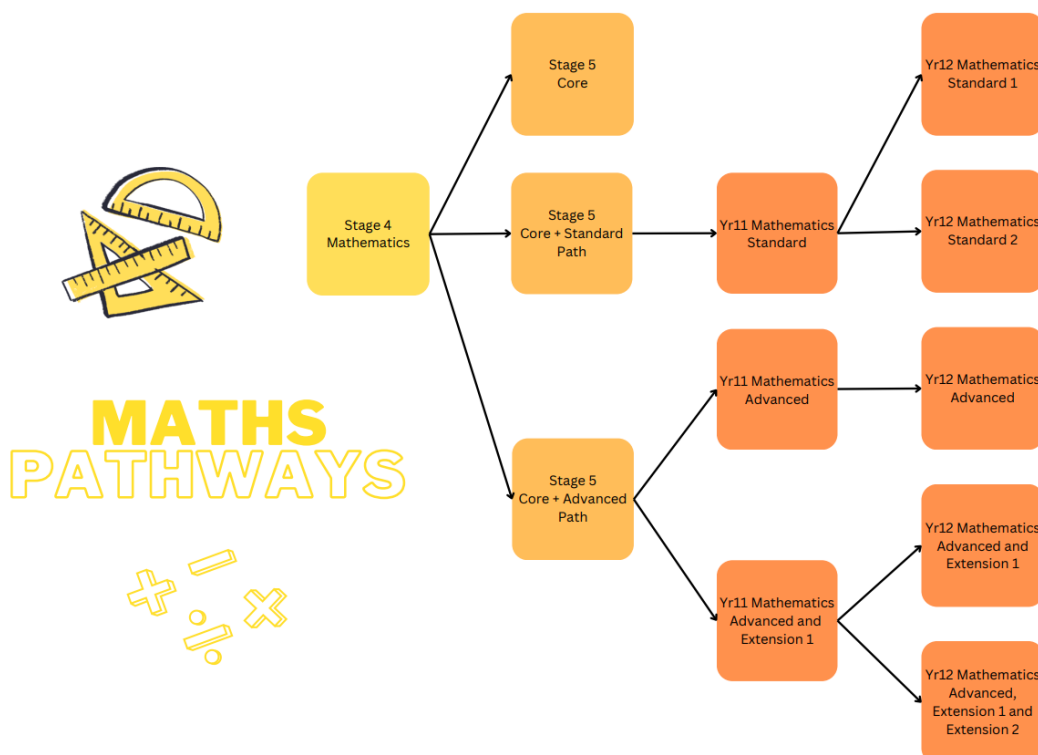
MATHS
PATHWAYS

Stage 4
Mathematics

Stage 5
Core

Stage 5
Core + Standard
Path

Stage 5
Core + Advanced
Path

Yr11 Mathematics
Standard

Yr11 Mathematics
Advanced

Yr11 Mathematics
Advanced and
Extension 1

Yr12 Mathematics
Standard 1

Yr12 Mathematics
Standard 2

Yr12 Mathematics
Advanced

Yr12 Mathematics
Advanced and
Extension 1

Yr12 Mathematics
Advanced,
Extension 1 and
Extension 2